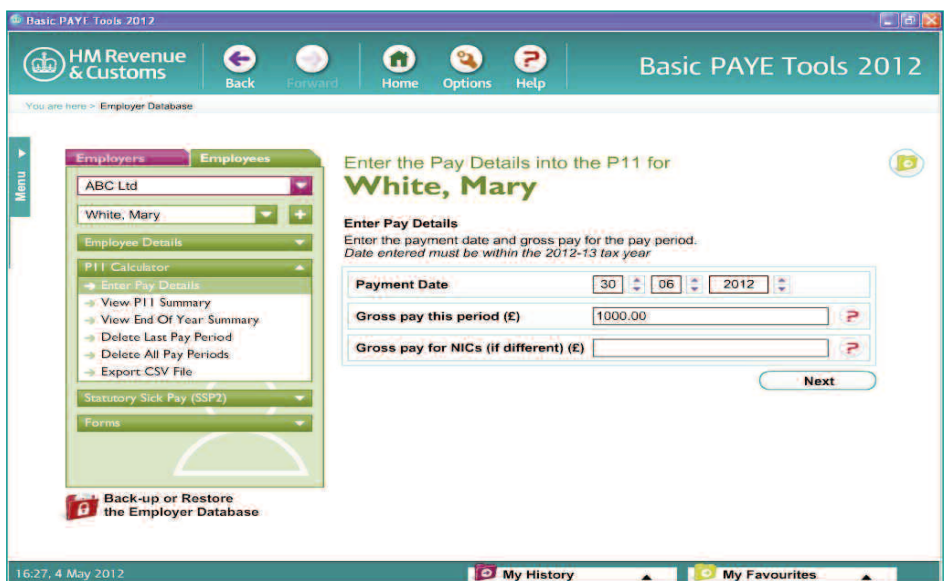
Basic PAYE Tools 2012

HM Revenue & Customs

Back Forward Home Options Help

Basic PAYE Tools 2012

You are here > Employer Database

Menu

Employers Employees

ABC Ltd

White, Mary

Employee Details

P11 Calculator

Enter Pay Details

View P11 Summary

View End Of Year Summary

Delete Last Pay Period

Delete All Pay Periods

Export CSV File

Statutory Sick Pay (SSP2)

Forms

Back-up or Restore the Employer Database

Enter the Pay Details into the P11 for

White, Mary

Enter Pay Details

Enter the payment date and gross pay for the pay period.
*Date entered must be within the 2012-13 tax year*

| | |
|---|---|
| Payment Date | 30 06 2012 |
| Gross pay this period (£) | 1000.00 |
| Gross pay for NICs (if different) (£) | |

Next

16:27, 4 May 2012

My History

My Favourites